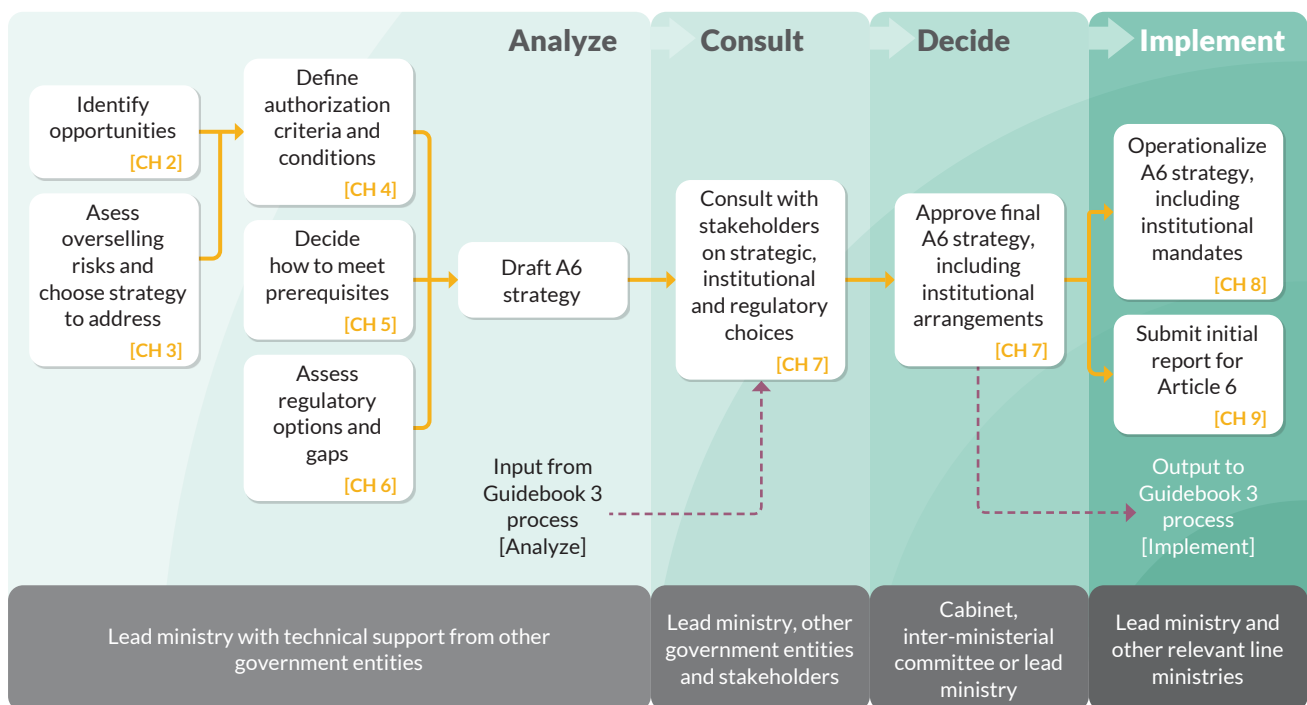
Analyze

Consult

Decide

Implement

Identify opportunities [CH 2]

Asess overselling risks and choose strategy to address [CH 3]

Define authorization criteria and conditions [CH 4]

Decide how to meet prerequisites [CH 5]

Assess regulatory options and gaps [CH 6]

Draft A6 strategy

Input from Guidebook 3 process [Analyze]

Consult with stakeholders on strategic, institutional and regulatory choices [CH 7]

Approve final A6 strategy, including institutional arrangements [CH 7]

Operationalize A6 strategy, including institutional mandates [CH 8]

Submit initial report for Article 6 [CH 9]

Output to Guidebook 3 process [Implement]

Lead ministry with technical support from other government entities

Lead ministry, other government entities and stakeholders

Cabinet, inter-ministerial committee or lead ministry

Lead ministry and other relevant line ministries